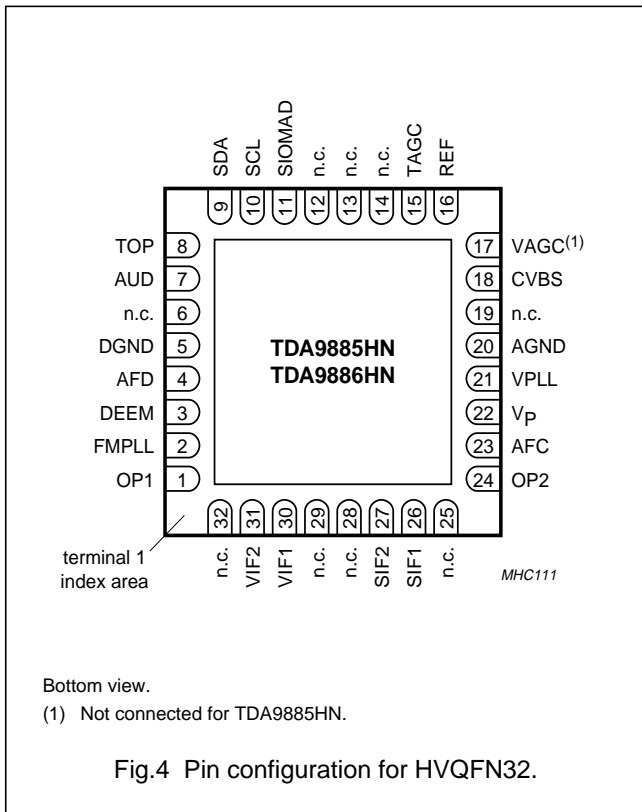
SDA SCL SIOMAD n.c. n.c. n.c. TAGC REF

9 10 11 12 13 14 15 16

TOP 8
AUD 7
n.c. 6
DGND 5
AFD 4
DEEM 3
FMPLL 2
OP1 1

17 VAGC$^{(1)}$
18 CVBS
19 n.c.
20 AGND
21 VPLL
22 $V_P$
23 AFC
24 OP2

TDA9885HN
TDA9886HN

32 31 30 29 28 27 26 25

n.c. VIF2 VIF1 n.c. n.c. SIF2 SIF1 n.c.

terminal 1 index area

MHC111

Bottom view.

(1) Not connected for TDA9885HN.

Fig.4 Pin configuration for HVQFN32.